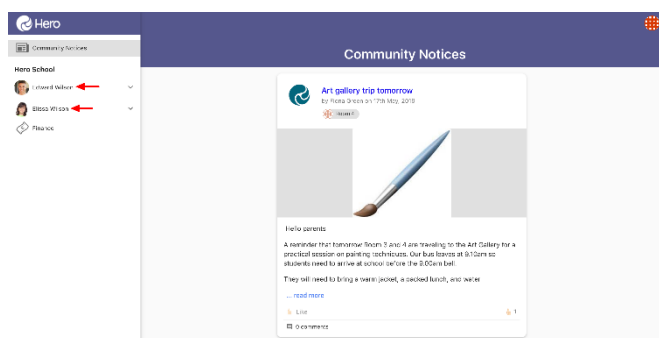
Hero

Community Notices

Hero School

Edward Wilson

Elissa Wilson

Finance

Community Notices

Art gallery trip tomorrow

by Fiona Green on 17th May, 2019

Room 3

Hello parents

A reminder that tomorrow Room 3 and 4 are traveling to the Art Gallery for a practical session on painting techniques. Our bus leaves at 9.10am so students need to arrive at school before the 9.00am bell.

They will need to bring a warm jacket, a packed lunch, and water

... read more

Like

1

0 comments